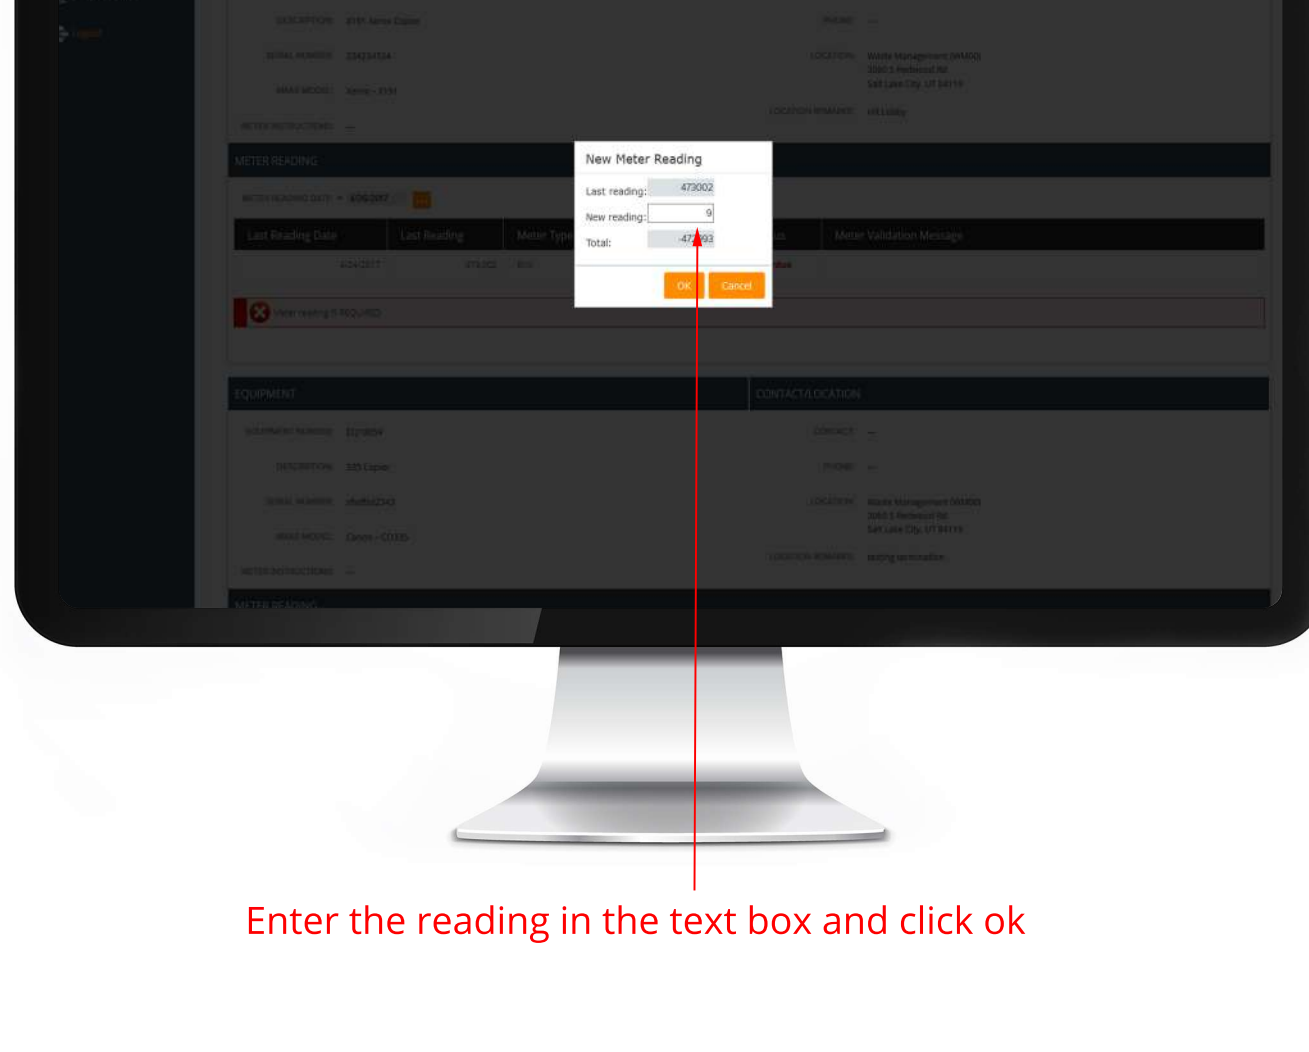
Logout

DESCRIPTION: 8165 Xerox Copier

SERIAL NUMBER: 334234334

MAKE MODEL: Xerox - 8165

METER INSTRUCTIONS: —

PHONE: —

LOCATION: Waste Management (WM00) 3060 S Redwood Rd Salt Lake City, UT 84119

LOCATION REMARKS: HR Lobby

METER READING

METER READING DATE: 6/26/2017

| Last Reading Date | Last Reading | Meter Type | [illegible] | Meter Validation Message |
|---|---|---|---|---|
| 6/24/2017 | 473002 | B/W | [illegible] | |

Meter reading is REQUIRED

New Meter Reading

Last reading: 473002

New reading: 9

Total: -47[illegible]93

OK

Cancel

EQUIPMENT

EQUIPMENT NUMBER: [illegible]

DESCRIPTION: 335 Copier

SERIAL NUMBER: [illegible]

MAKE MODEL: Canon - C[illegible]

METER INSTRUCTIONS: —

CONTACT/LOCATION

CONTACT: —

PHONE: —

LOCATION: Waste Management (WM00) 3060 S Redwood Rd Salt Lake City, UT 84119

LOCATION REMARKS: testing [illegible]

METER READING

Enter the reading in the text box and click ok